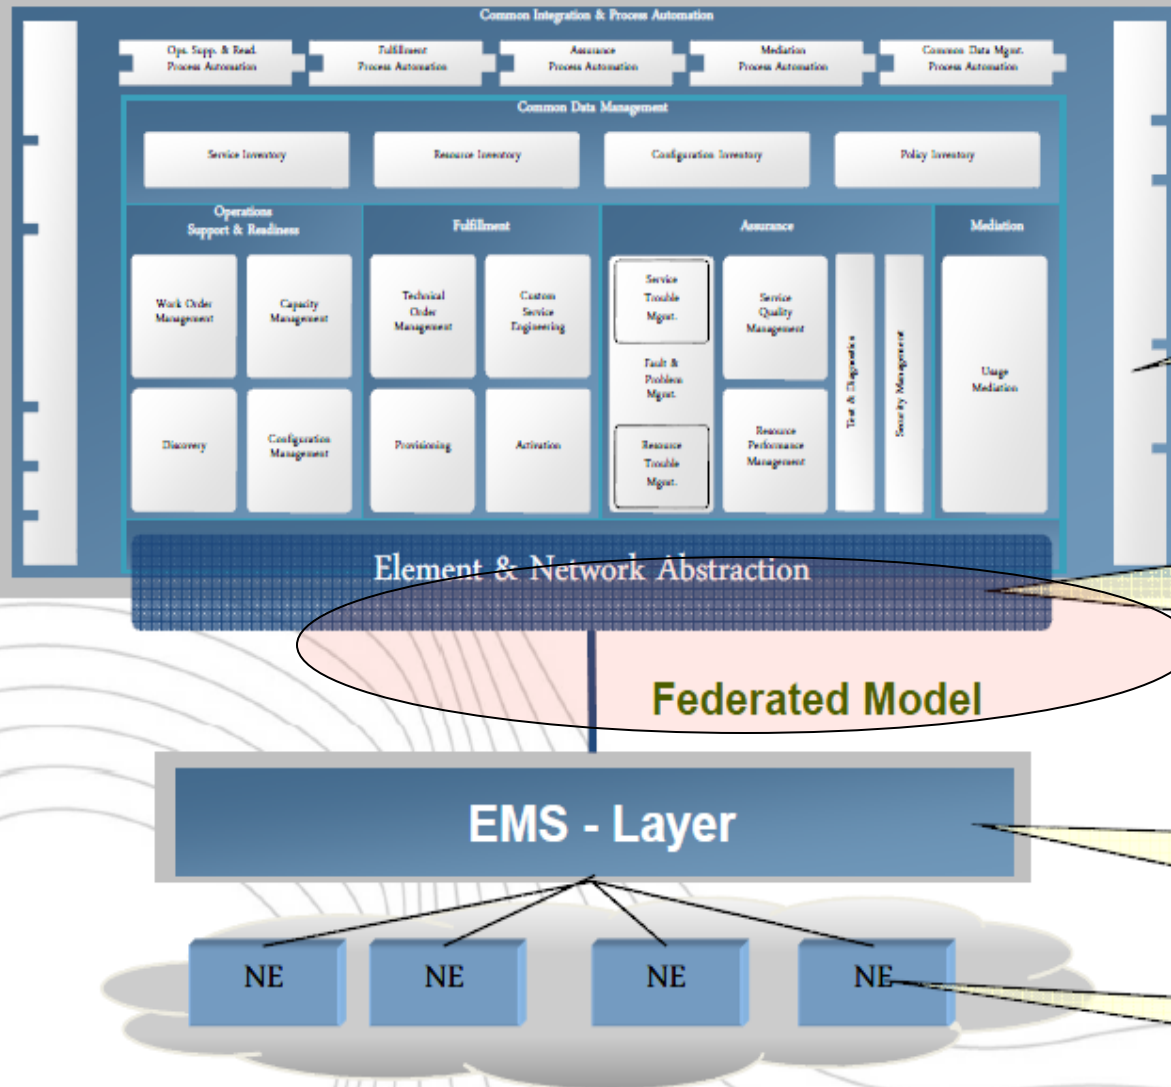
Common Integration & Process Automation

Ops. Supp. & Read. Process Automation

Fulfillment Process Automation

Assurance Process Automation

Mediation Process Automation

Common Data Mgmt. Process Automation

Common Data Management

Service Inventory

Resource Inventory

Configuration Inventory

Policy Inventory

Operations Support & Readiness

Fulfillment

Assurance

Mediation

Work Order Management

Capacity Management

Discovery

Configuration Management

Technical Order Management

Custom Service Engineering

Provisioning

Activation

Service Trouble Mgmt.

Fault & Problem Mgmt.

Resource Trouble Mgmt.

Service Quality Management

Resource Performance Management

Test & Diagnostics

Security Management

Usage Mediation

Element & Network Abstraction

Federated Model

EMS - Layer

NE

NE

NE

NE